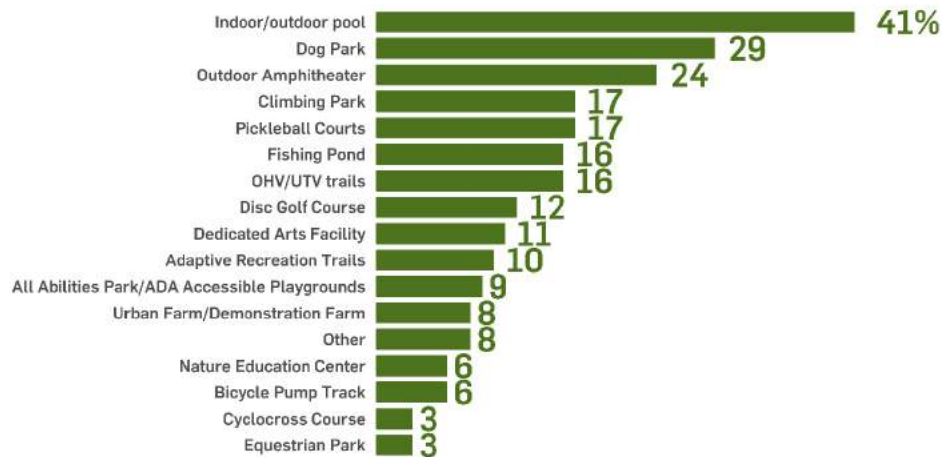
Indoor/outdoor pool 41%
Dog Park 29
Outdoor Amphitheater 24
Climbing Park 17
Pickleball Courts 17
Fishing Pond 16
OHV/UTV trails 16
Disc Golf Course 12
Dedicated Arts Facility 11
Adaptive Recreation Trails 10
All Abilities Park/ADA Accessible Playgrounds 9
Urban Farm/Demonstration Farm 8
Other 8
Nature Education Center 6
Bicycle Pump Track 6
Cyclocross Course 3
Equestrian Park 3